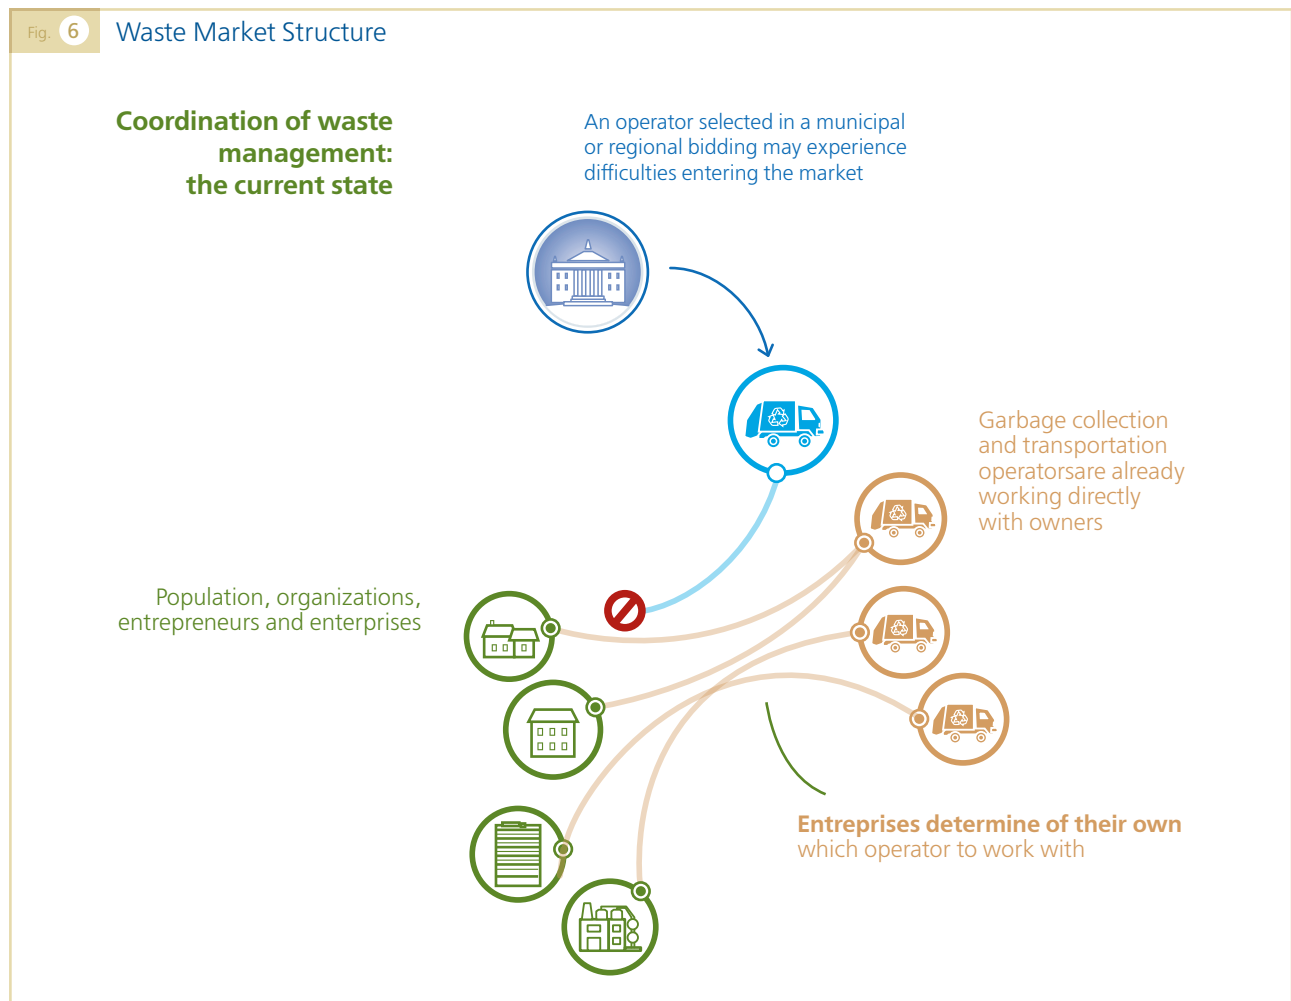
Fig. 6 Waste Market Structure

Coordination of waste management: the current state

An operator selected in a municipal or regional bidding may experience difficulties entering the market

Garbage collection and transportation operatorsare already working directly with owners

Population, organizations, entrepreneurs and enterprises

Entreprises determine of their own which operator to work with